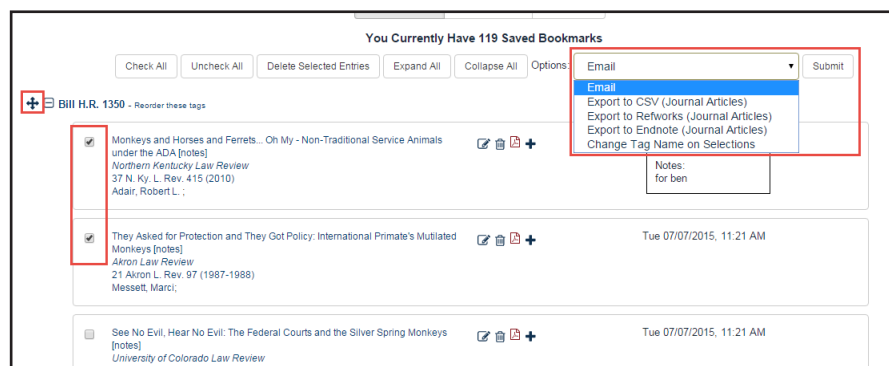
You Currently Have 119 Saved Bookmarks

Check All | Uncheck All | Delete Selected Entries | Expand All | Collapse All | Options: Email | Submit

Email
Export to CSV (Journal Articles)
Export to Refworks (Journal Articles)
Export to Endnote (Journal Articles)
Change Tag Name on Selections

Bill H.R. 1350 - Reorder these tags

Monkeys and Horses and Ferrets... Oh My - Non-Traditional Service Animals under the ADA [notes]
Northern Kentucky Law Review
37 N. Ky. L. Rev. 415 (2010)
Adair, Robert L. ;

Notes:
for ben

They Asked for Protection and They Got Policy: International Primate's Mutilated Monkeys [notes]
Akron Law Review
21 Akron L. Rev. 97 (1987-1988)
Messett, Marci;

Tue 07/07/2015, 11:21 AM

See No Evil, Hear No Evil: The Federal Courts and the Silver Spring Monkeys [notes]
University of Colorado Law Review

Tue 07/07/2015, 11:21 AM